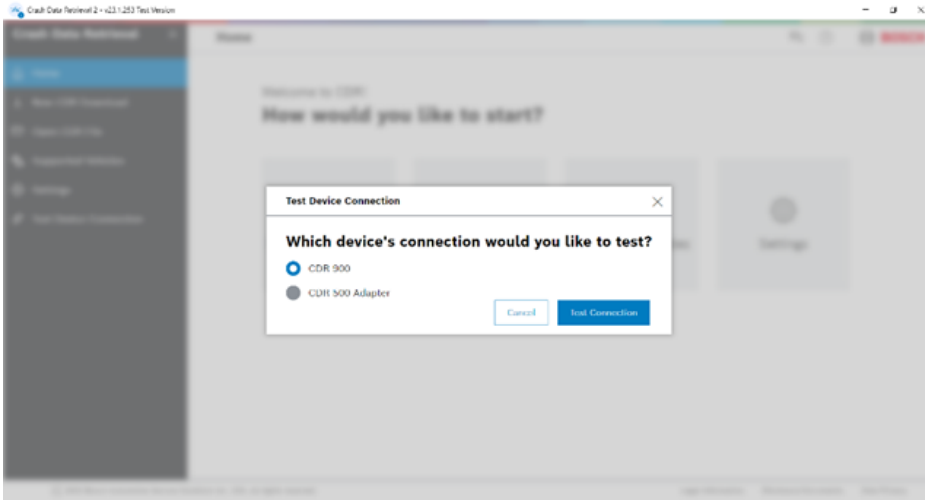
Crash Data Retrieval 2 - v23.1.253 Test Version

Crash Data Retrieval

Home

Home

New CDR Download

Open CDR File

Supported Vehicles

Settings

Test Device Connection

BOSCH

Welcome to CDR!

How would you like to start?

Settings

Test Device Connection

Which device's connection would you like to test?

CDR 900

CDR 500 Adapter

Cancel

Test Connection

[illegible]